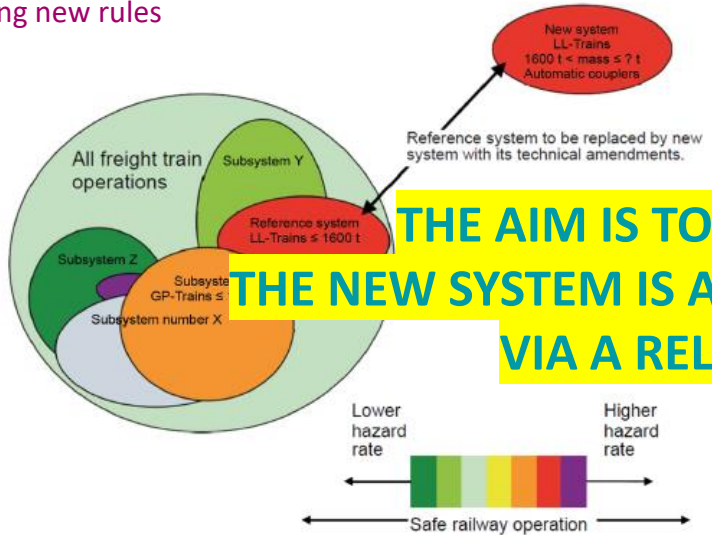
ng new rules

New system
LL-Trains
1600 t < mass ≤ ? t
Automatic couplers

Reference system to be replaced by new system with its technical amendments.

All freight train operations

Subsystem Y

Reference system
LL-Trains ≤ 1600 t

Subsystem Z

Subsyste
GP-Trains ≤

Subsystem number X

THE AIM IS TO
THE NEW SYSTEM IS A
VIA A REL

Lower hazard rate

Higher hazard rate

Safe railway operation